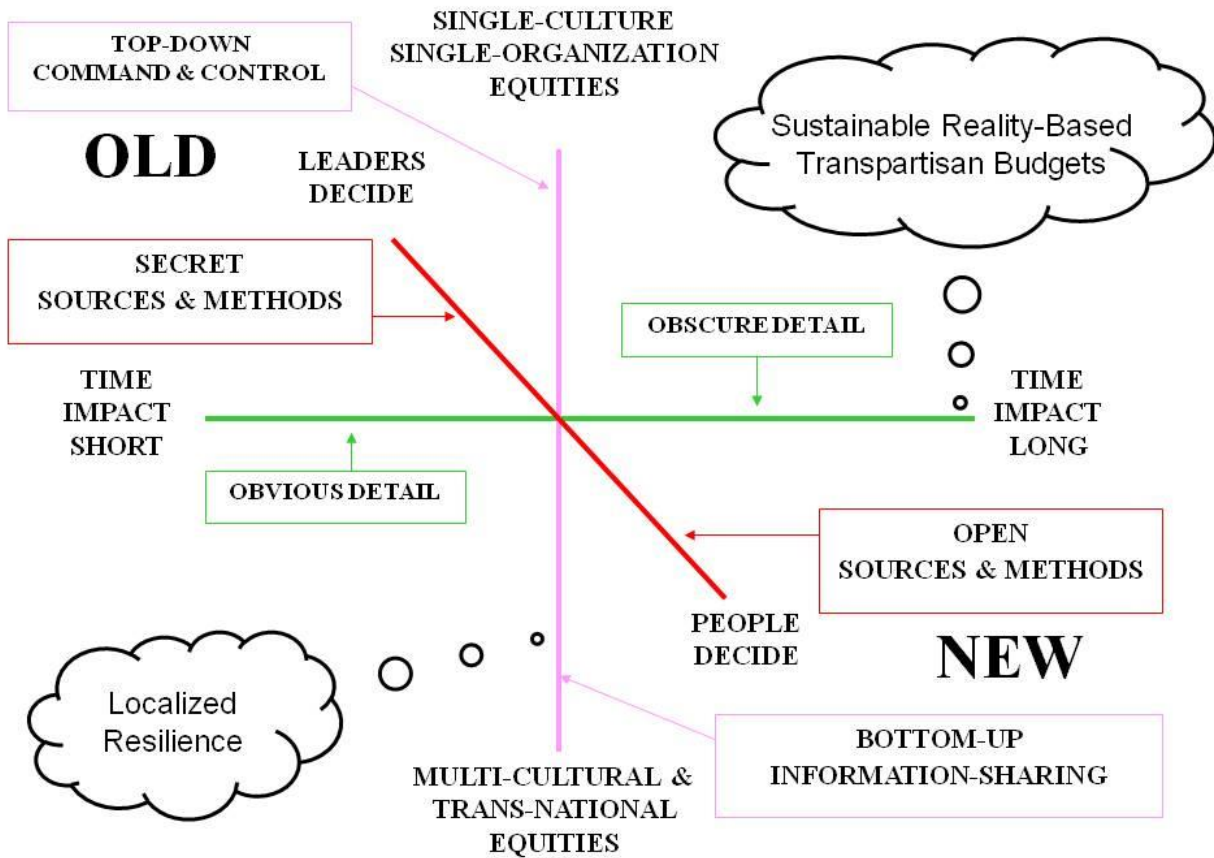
TOP-DOWN COMMAND & CONTROL

SINGLE-CULTURE SINGLE-ORGANIZATION EQUITIES

Sustainable Reality-Based Transpartisan Budgets

OLD

LEADERS DECIDE

SECRET SOURCES & METHODS

OBSCURE DETAIL

TIME IMPACT SHORT

TIME IMPACT LONG

OBVIOUS DETAIL

OPEN SOURCES & METHODS

PEOPLE DECIDE

NEW

Localized Resilience

BOTTOM-UP INFORMATION-SHARING

MULTI-CULTURAL & TRANS-NATIONAL EQUITIES